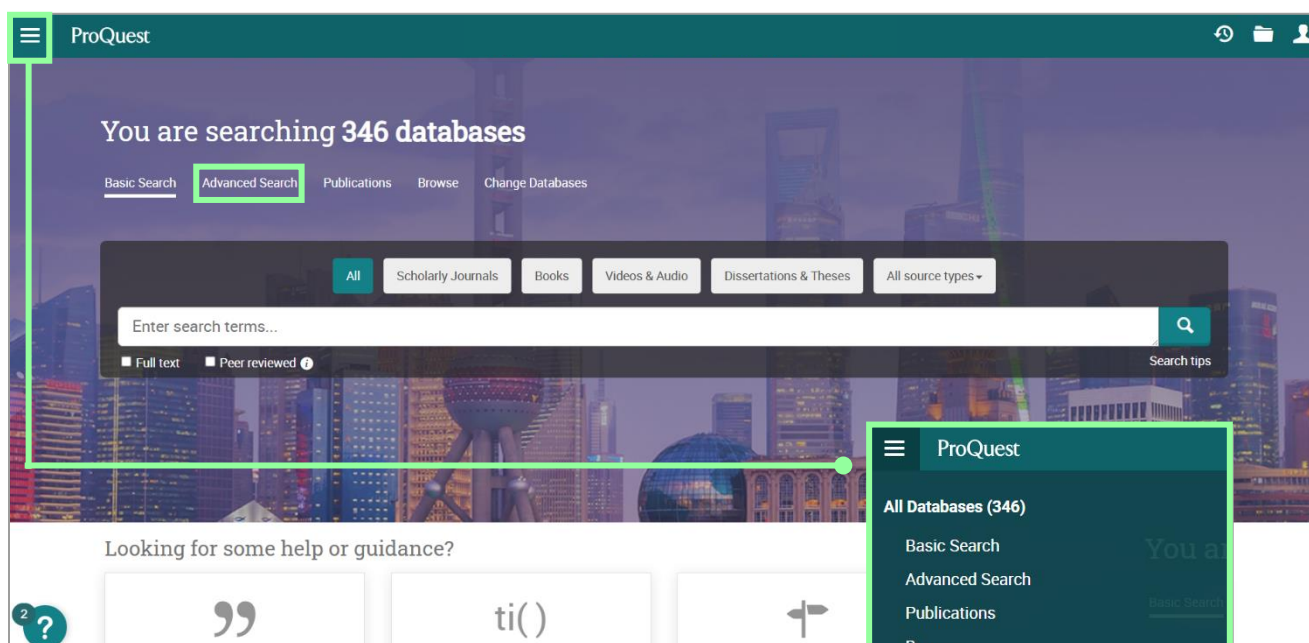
ProQuest

You are searching 346 databases

Basic Search Advanced Search Publications Browse Change Databases

All Scholarly Journals Books Videos & Audio Dissertations & Theses All source types

Enter search terms...

Full text Peer reviewed

Search tips

Looking for some help or guidance?

ti( )

2 ?

ProQuest

All Databases (346)

Basic Search

Advanced Search

Publications

You a

Basic Search